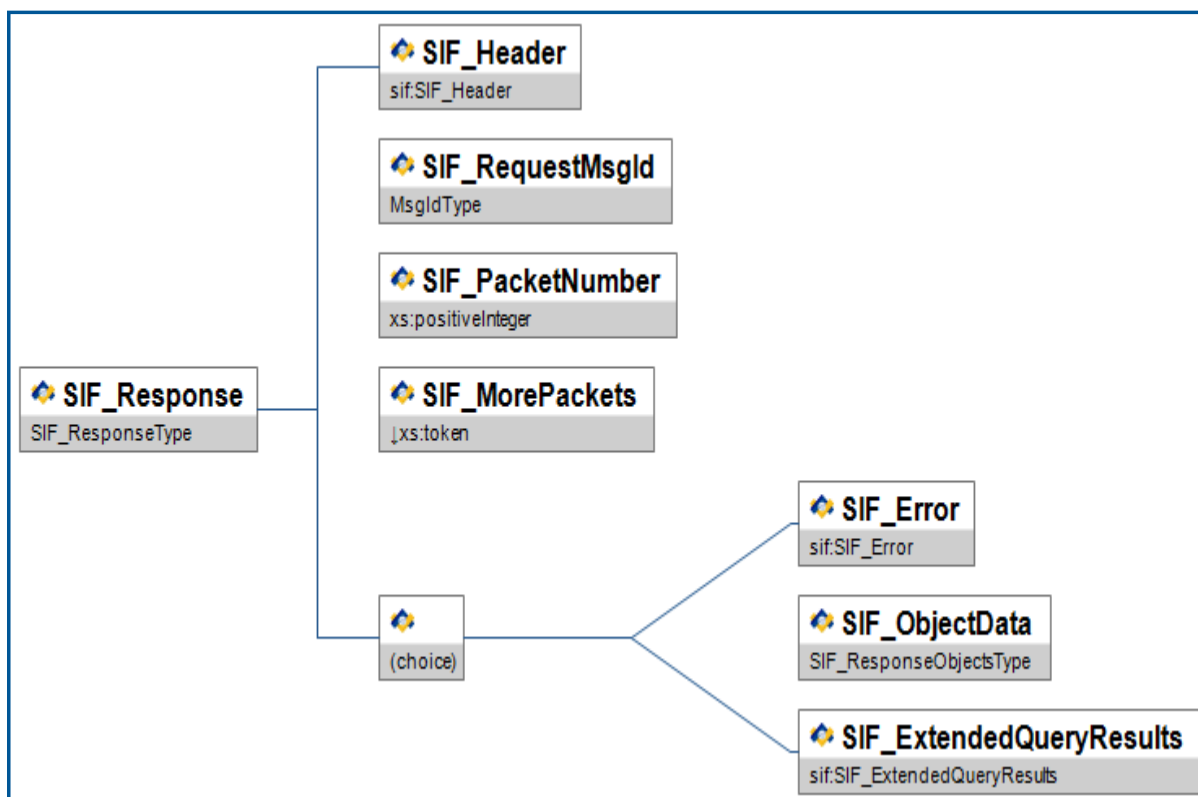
SIF_Response
SIF_ResponseType

SIF_Header
sif:SIF_Header

SIF_RequestMsgId
MsgIdType

SIF_PacketNumber
xs:positiveInteger

SIF_MorePackets
↓xs:token

(choice)

SIF_Error
sif:SIF_Error

SIF_ObjectData
SIF_ResponseObjectsType

SIF_ExtendedQueryResults
sif:SIF_ExtendedQueryResults